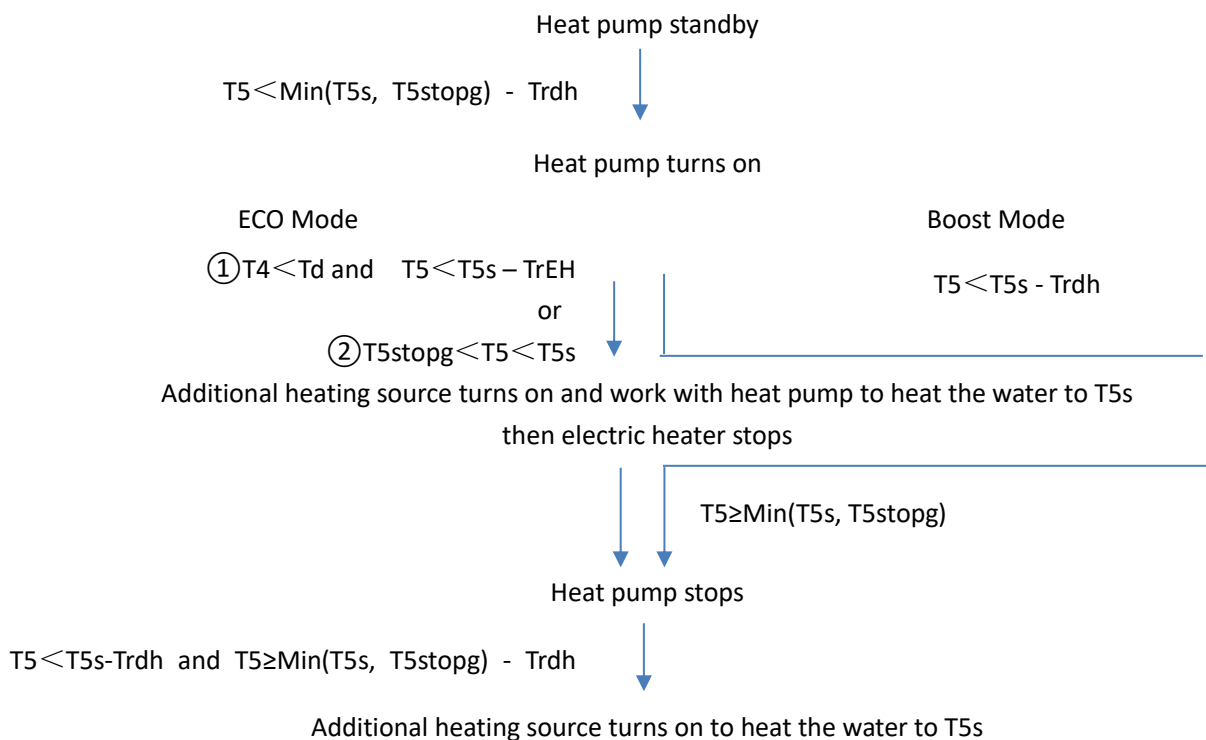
Heat pump standby

T5＜Min(T5s, T5stopg) - Trdh

Heat pump turns on

ECO Mode

①T4＜Td and T5＜T5s – TrEH

or

②T5stopg＜T5＜T5s

Boost Mode

T5＜T5s - Trdh

Additional heating source turns on and work with heat pump to heat the water to T5s then electric heater stops

T5≥Min(T5s, T5stopg)

Heat pump stops

T5＜T5s-Trdh and T5≥Min(T5s, T5stopg) - Trdh

Additional heating source turns on to heat the water to T5s